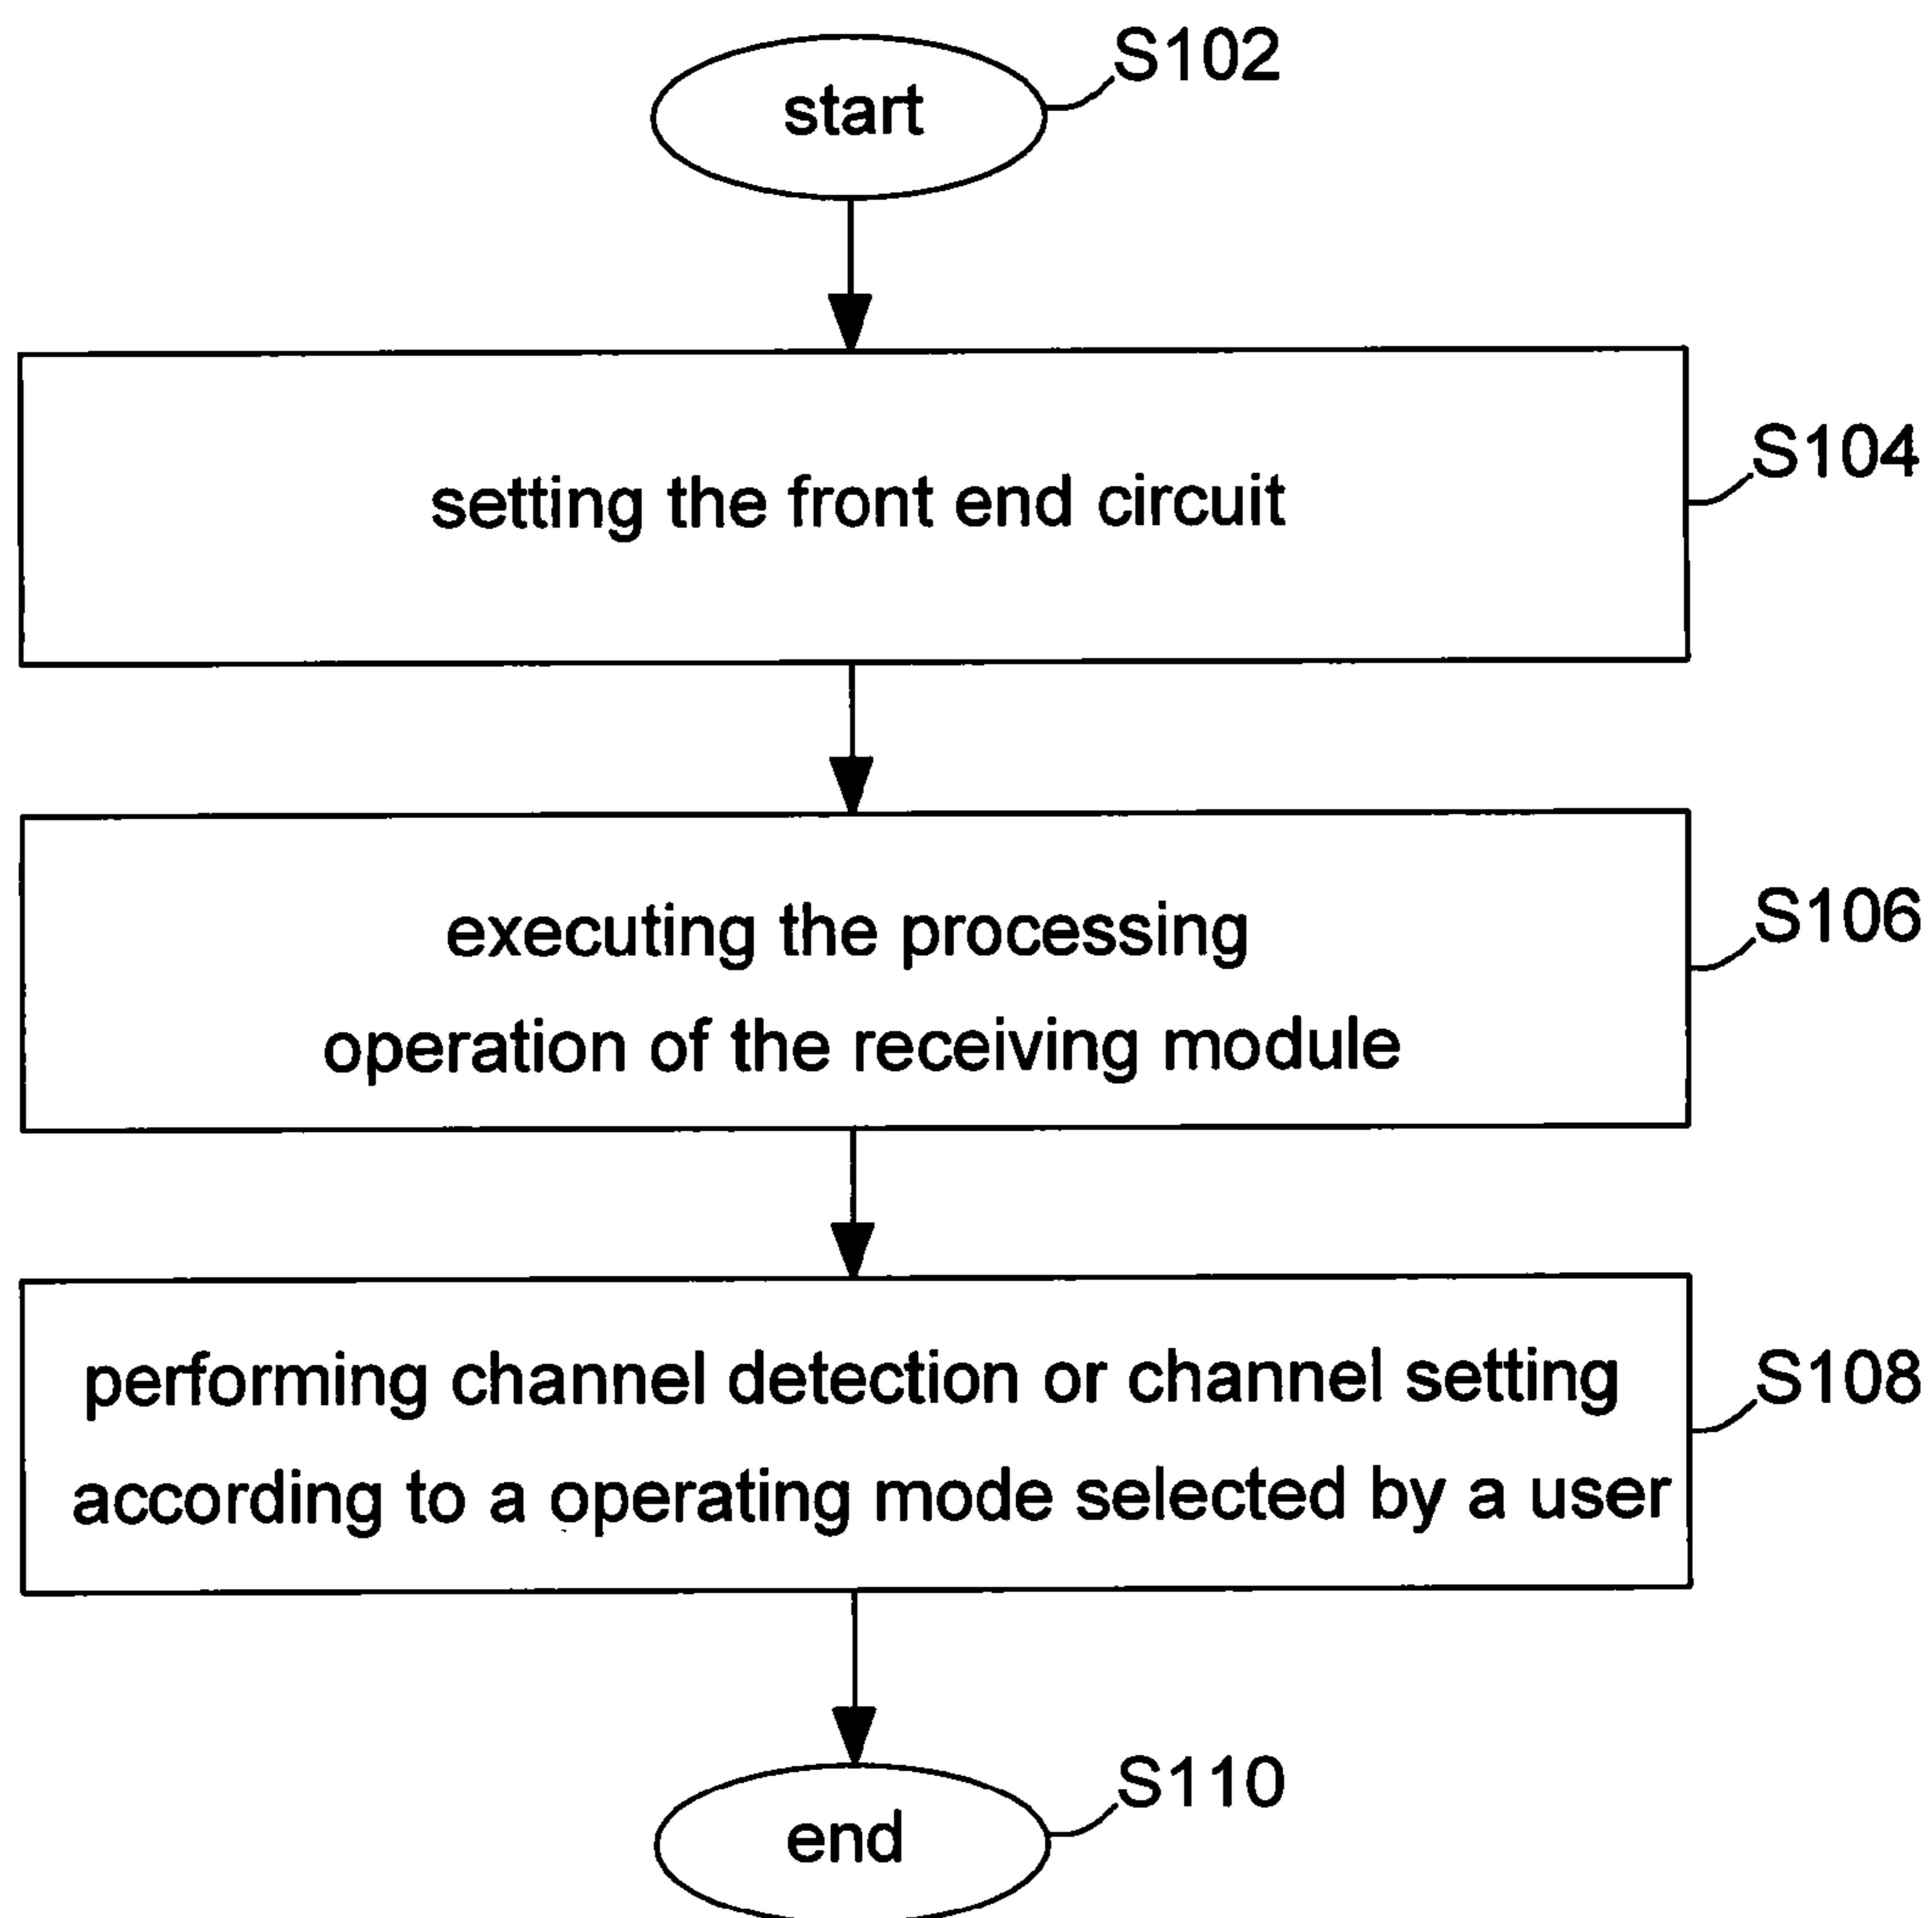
start
S102

setting the front end circuit
S104

executing the processing operation of the receiving module
S106

performing channel detection or channel setting according to a operating mode selected by a user
S108

end
S110